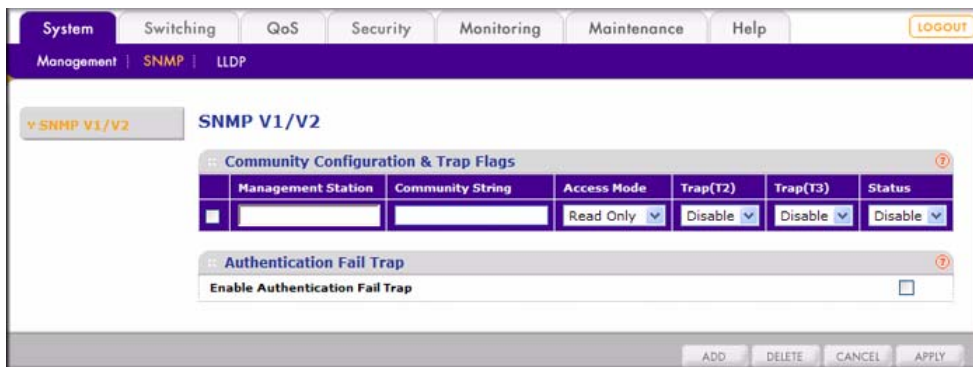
System | Switching | QoS | Security | Monitoring | Maintenance | Help | LOGOUT

Management | SNMP | LLDP

» SNMP V1/V2

SNMP V1/V2

Community Configuration & Trap Flags

| | Management Station | Community String | Access Mode | Trap(T2) | Trap(T3) | Status |
|---|---|---|---|---|---|---|
| | | | Read Only | Disable | Disable | Disable |

Authentication Fail Trap

Enable Authentication Fail Trap

ADD DELETE CANCEL APPLY